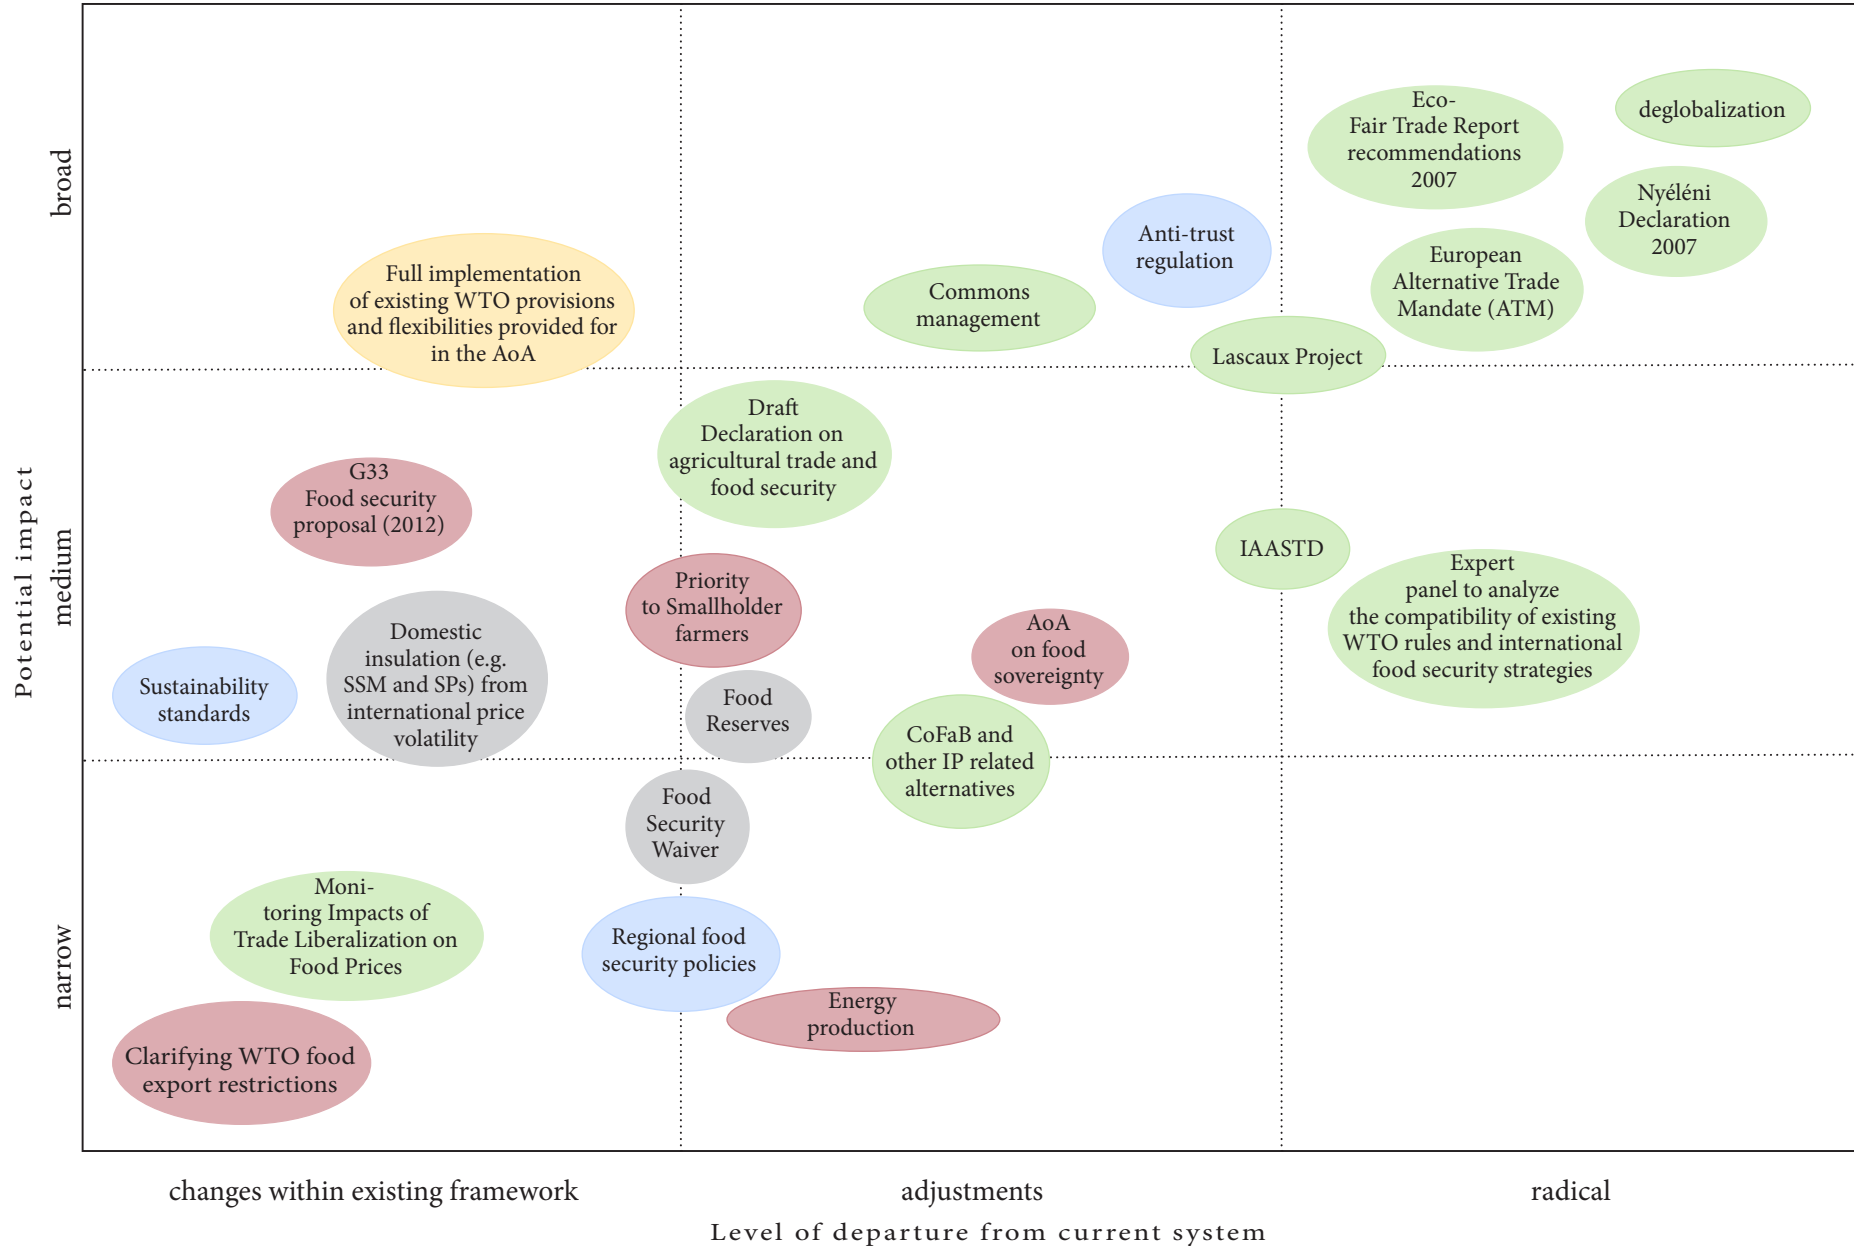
Potential impact

broad

medium

narrow

Eco-Fair Trade Report recommendations 2007

deglobalization

Nyéléni Declaration 2007

Anti-trust regulation

European Alternative Trade Mandate (ATM)

Full implementation of existing WTO provisions and flexibilities provided for in the AoA

Commons management

Lascaux Project

Draft Declaration on agricultural trade and food security

G33 Food security proposal (2012)

IAASTD

Expert panel to analyze the compatibility of existing WTO rules and international food security strategies

Priority to Smallholder farmers

AoA on food sovereignty

Domestic insulation (e.g. SSM and SPs) from international price volatility

Sustainability standards

Food Reserves

CoFaB and other IP related alternatives

Food Security Waiver

Moni-toring Impacts of Trade Liberalization on Food Prices

Regional food security policies

Energy production

Clarifying WTO food export restrictions

changes within existing framework

adjustments

radical

Level of departure from current system